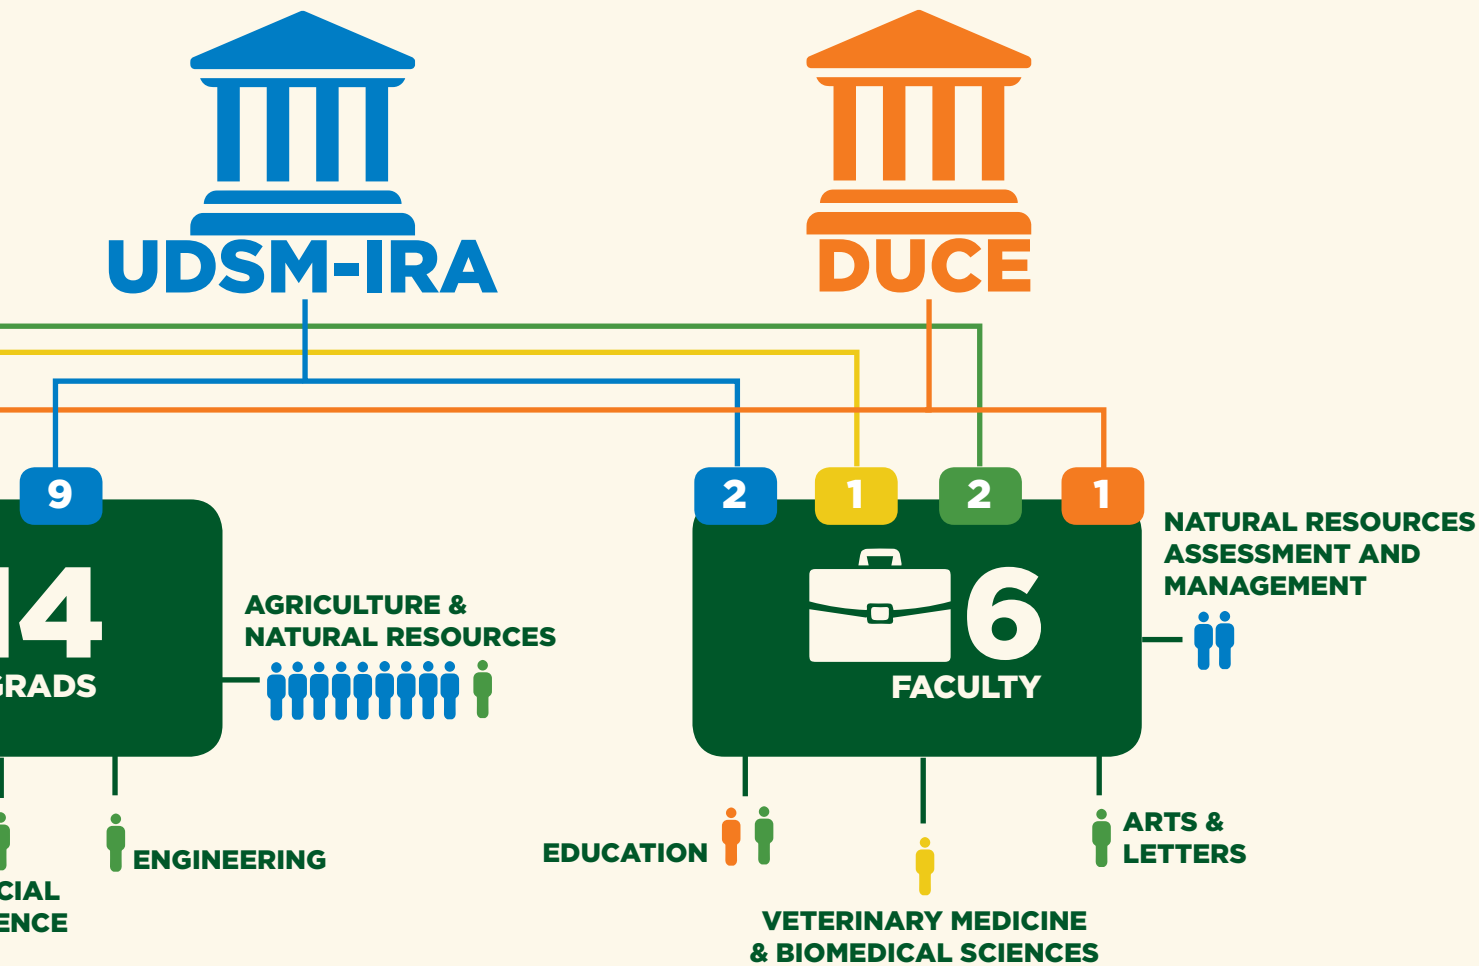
UDSM-IRA

DUCE

9

14
GRADS

AGRICULTURE &
NATURAL RESOURCES

CIAL
ENCE

ENGINEERING

2

1

2

1

6
FACULTY

NATURAL RESOURCES
ASSESSMENT AND
MANAGEMENT

EDUCATION

VETERINARY MEDICINE
& BIOMEDICAL SCIENCES

ARTS &
LETTERS